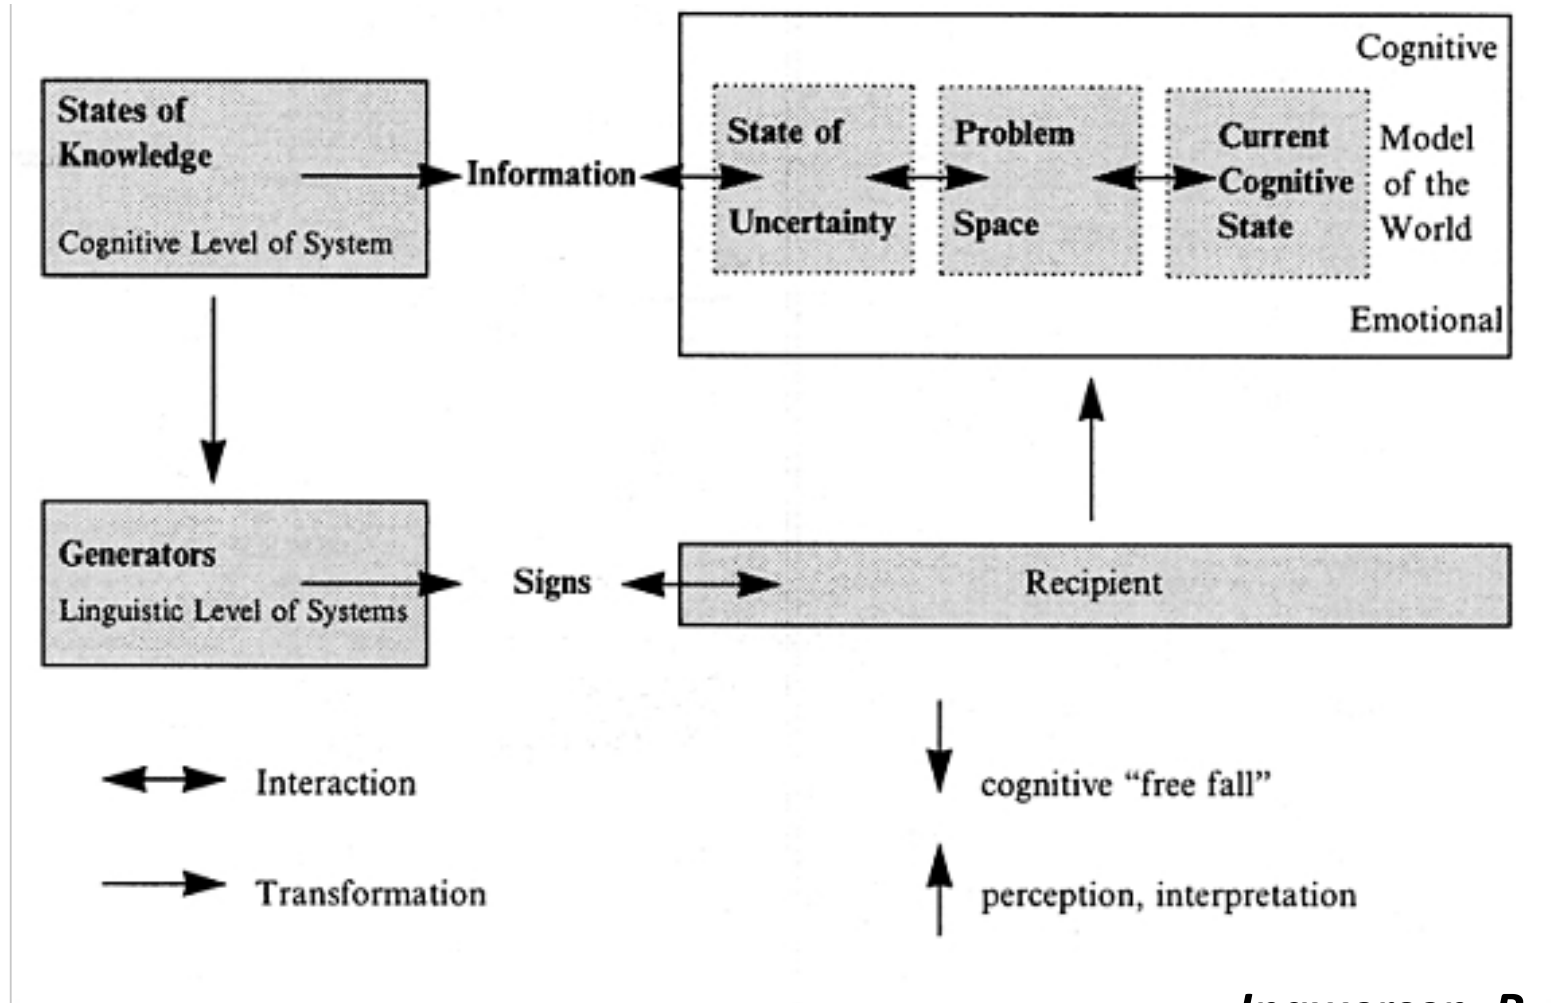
States of Knowledge

Cognitive Level of System

Information

Cognitive

State of Uncertainty

Problem Space

Current Cognitive State

Model of the World

Emotional

Generators

Linguistic Level of Systems

Signs

Recipient

Interaction

Transformation

cognitive "free fall"

perception, interpretation

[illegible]